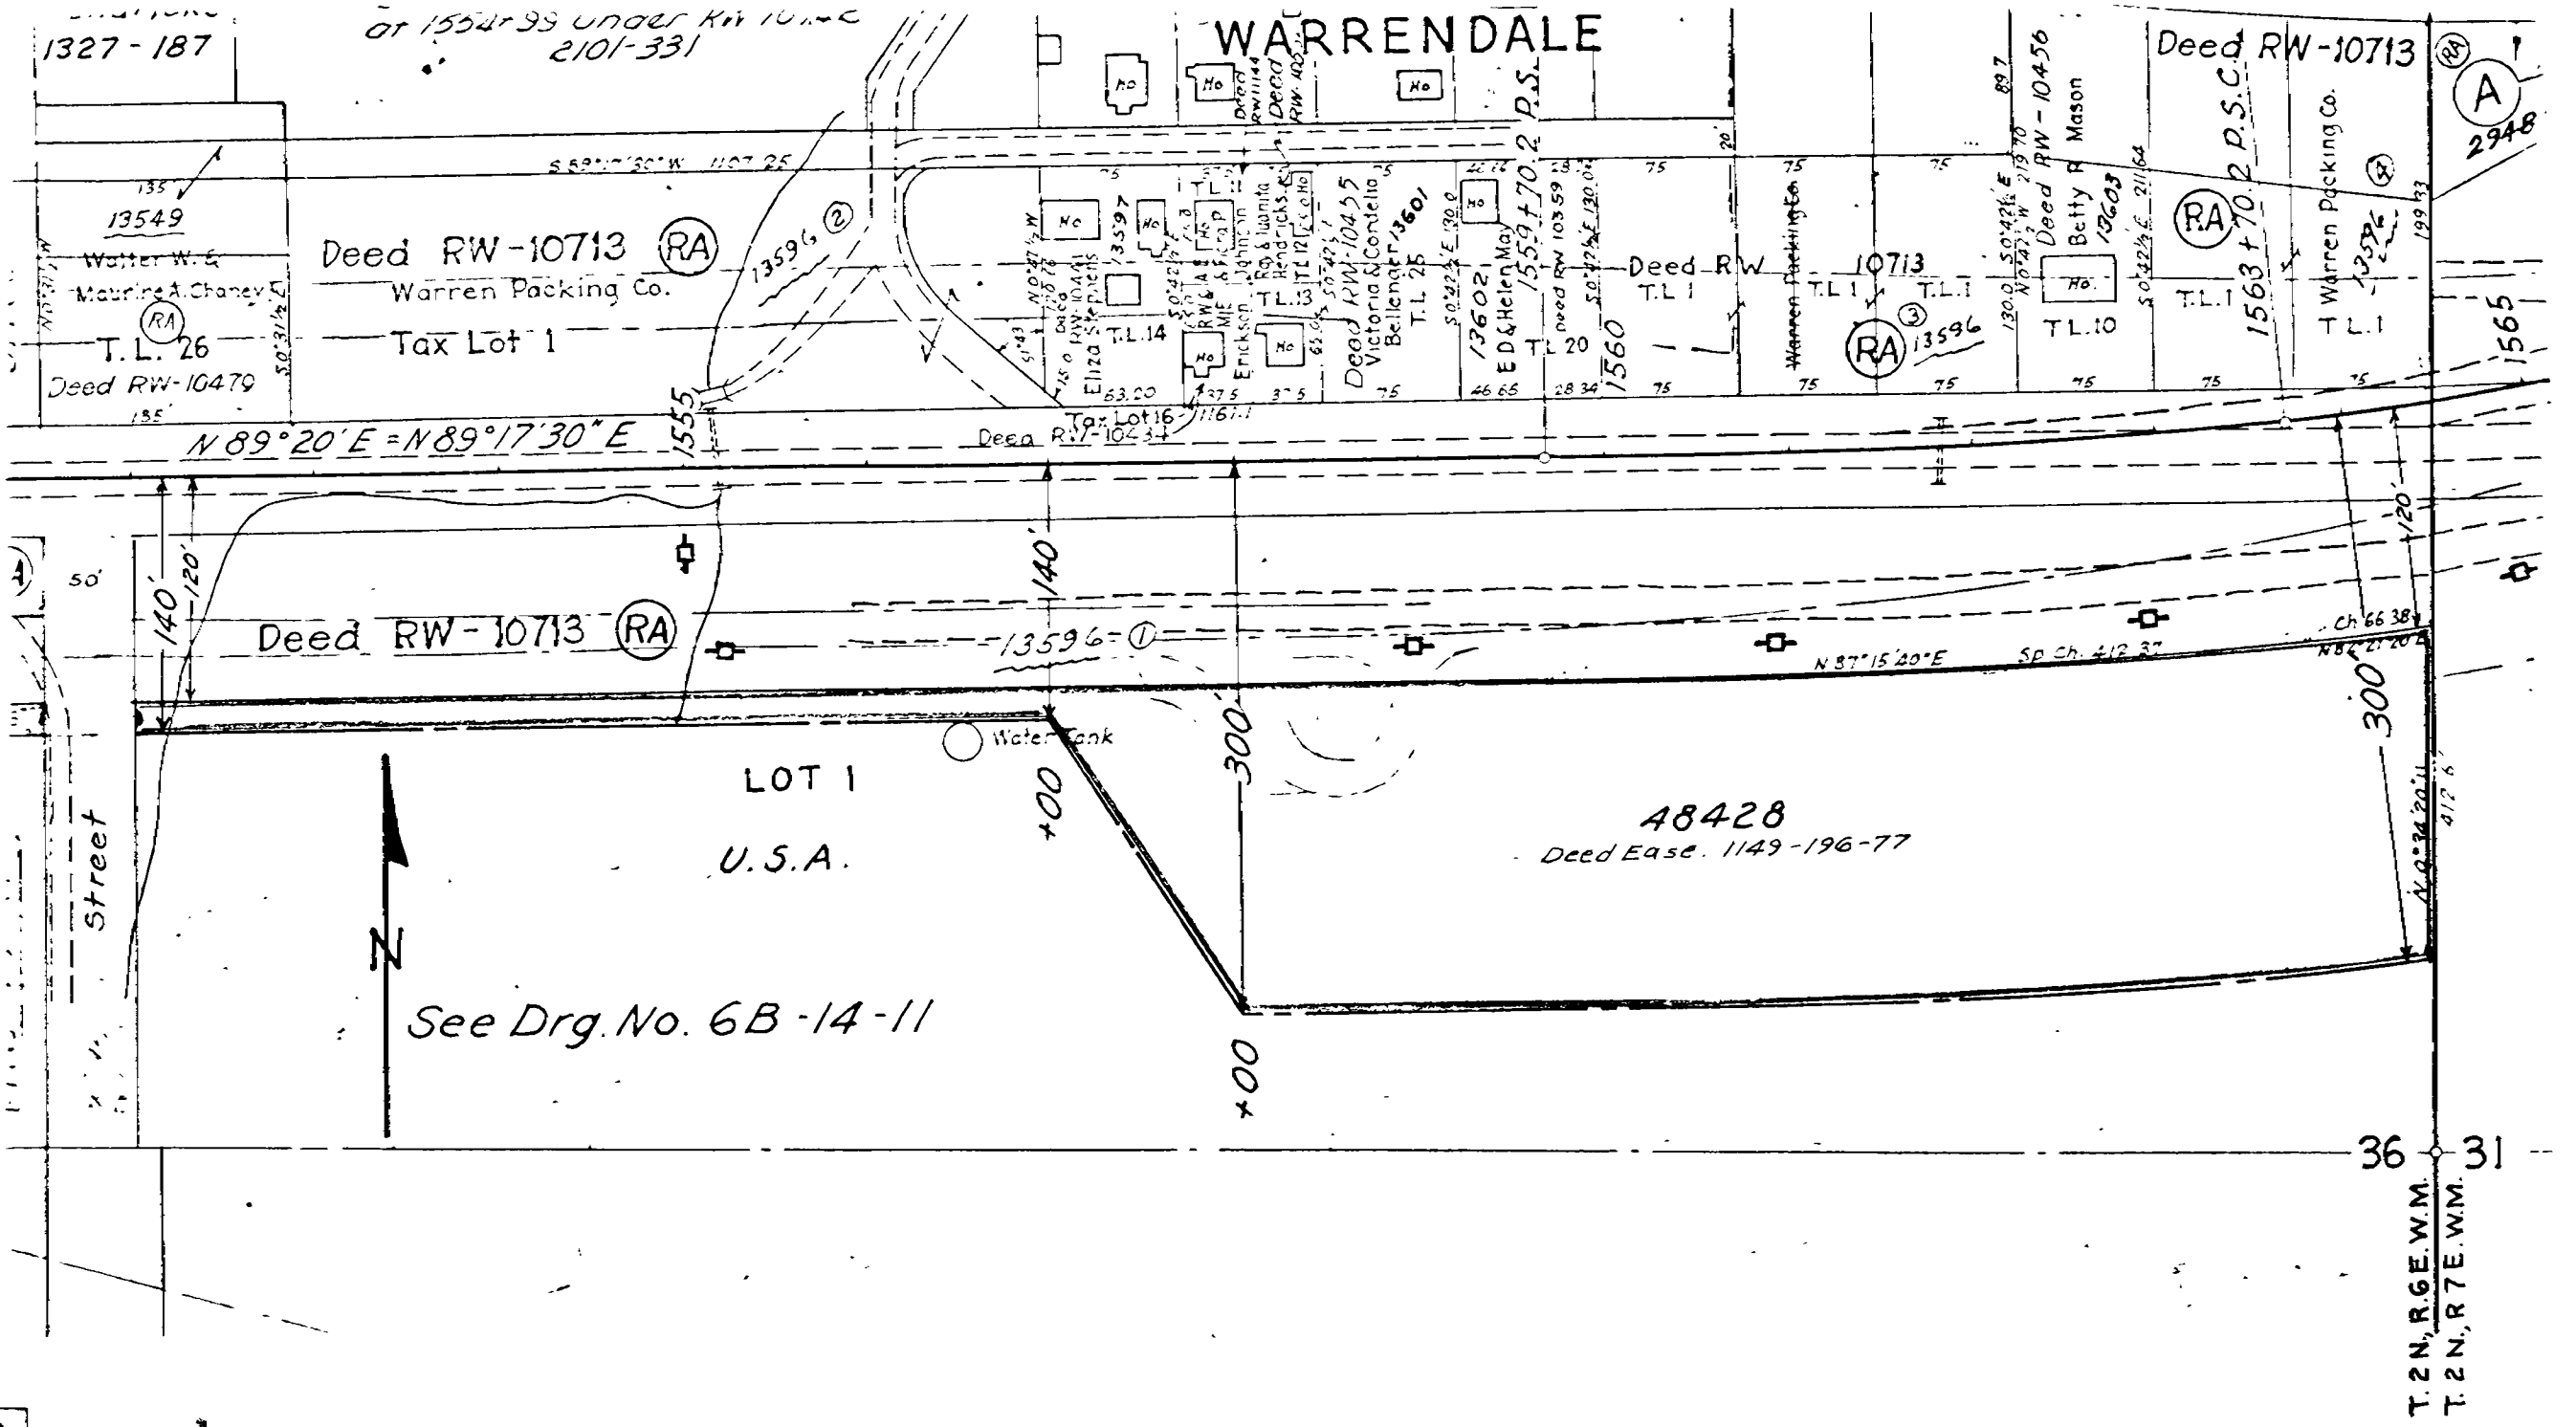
1327 - 187
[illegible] 1554+95 under RW 10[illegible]
2101-331
WARRENDALE
Deed RW-10713 (RA)
(A)
2948
S 89°17'30" W 1107.25
135
13549
Walter W. &
Maurine A. Chaney
(RA)
T.L. 26
Deed RW-10479
135
Deed RW-10713 (RA)
Warren Packing Co.
Tax Lot 1
13596 (2)
Ho
Ho
Ho
Ho
Ho
Ho
Ho
Ho
Deed RW 10455
Victoria & Cortello Bellenger 13601
T.L. 25
13602
E.D. & Helen May
T.L. 20
T.L. 14
T.L. 13
Eliza Stephens
Erickson Johnson
13597
1559+70.2 P.S.
1560
Deed RW 10713
T.L. 1
Warren Packing Co.
T.L. 1
T.L. 1
(RA) (3) 13596
Deed RW-10456
Betty R. Mason
13603
T.L. 10
(RA)
T.L. 1
1563+70.2 P.S.C.
Warren Packing Co.
13596
T.L. 1
1565
75
75
75
75
75
75
75
75
75
75
75
75
75
63.20
37.5
37.5
46.66
28.34
1555
Tax Lot 16
Deed RW-10434
N 89°20'E = N 89°17'30" E
140'
120'
50'
Deed RW-10713 (RA)
13596-(1)
140'
300
120'
Ch 66.38
N 87°15'40" E
Sp. Ch. 412.37
300
Water Tank
LOT 1
U.S.A.
+00
48428
Deed Ease. 1149-196-77
Street
N
See Drg. No. 6B-14-11
+00
36
31
T.2N., R.6E.W.M.
T.2N., R.7E.W.M.